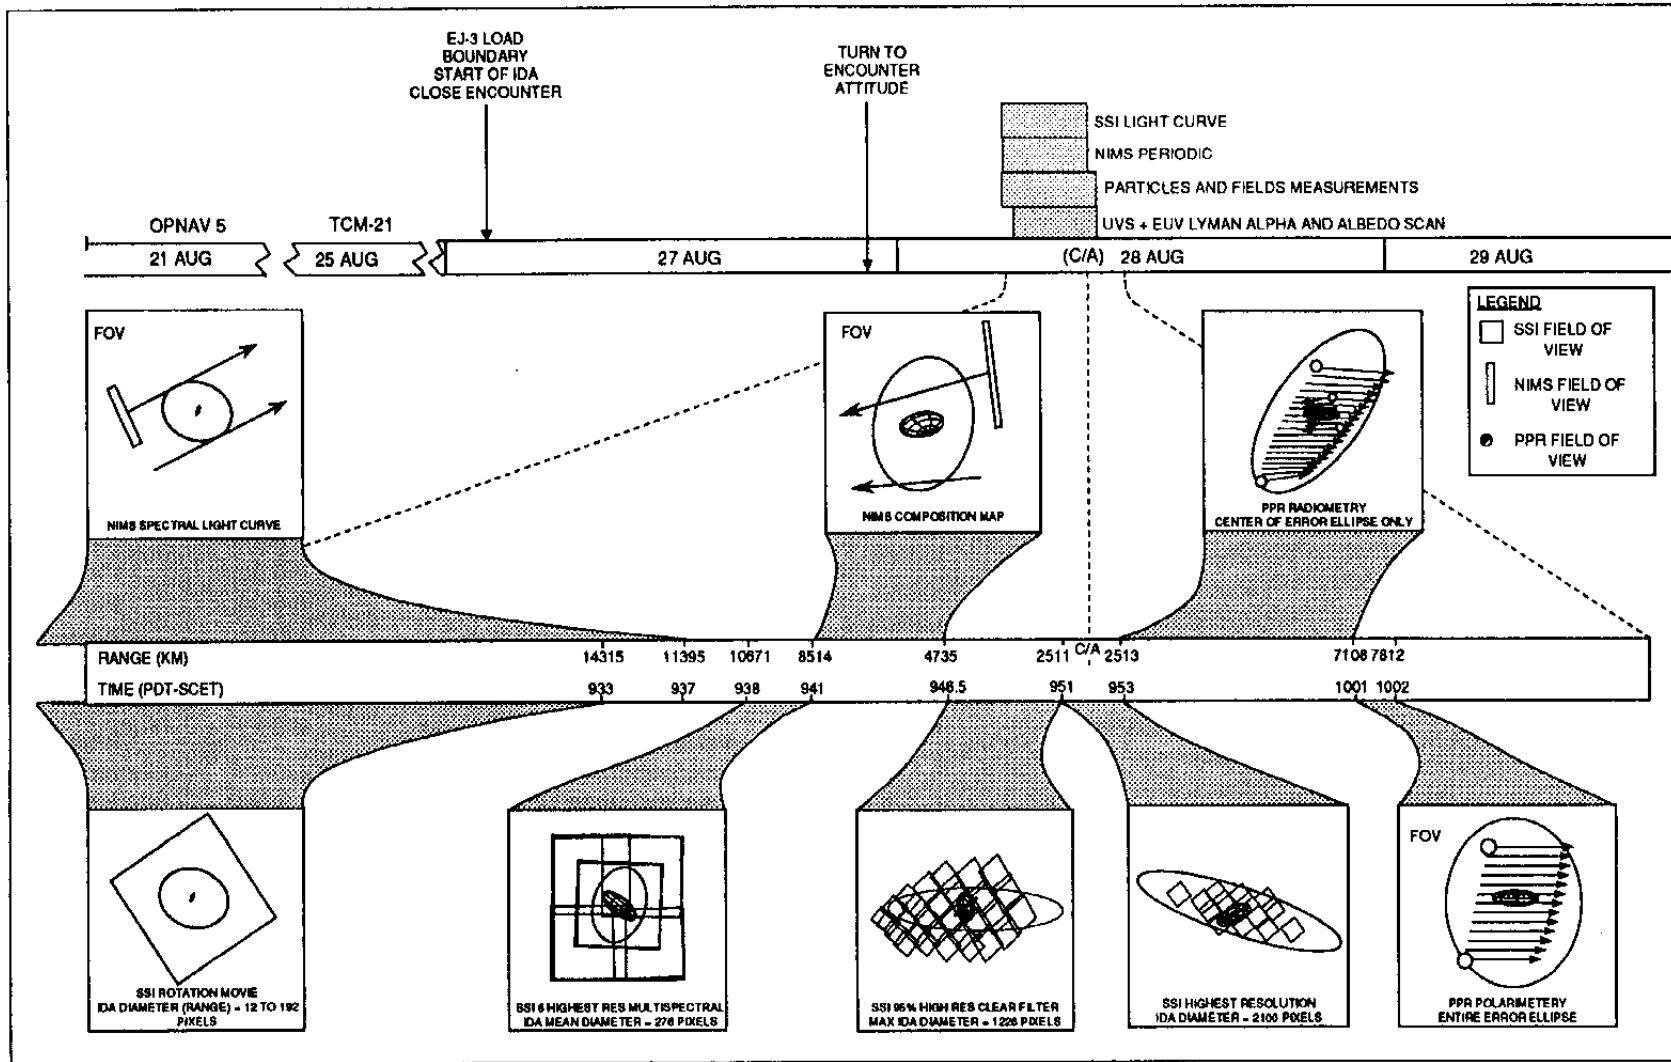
EJ-3 LOAD BOUNDARY START OF IDA CLOSE ENCOUNTER

TURN TO ENCOUNTER ATTITUDE

SSI LIGHT CURVE
NIMS PERIODIC
PARTICLES AND FIELDS MEASUREMENTS
UVS + EUV LYMAN ALPHA AND ALBEDO SCAN

OPNAV 5
21 AUG
TCM-21
25 AUG
27 AUG
(C/A) 28 AUG
29 AUG

FOV
NIMS SPECTRAL LIGHT CURVE

FOV
NIMS COMPOSITION MAP

PPR RADIOMETRY
CENTER OF ERROR ELLIPSE ONLY

LEGEND
SSI FIELD OF VIEW
NIMS FIELD OF VIEW
PPR FIELD OF VIEW

| RANGE (KM) | 14315 | 11395 | 10671 | 8514 | 4735 | 2511 | C/A | 2513 | 7108 | 7812 |
|---|---|---|---|---|---|---|---|---|---|---|
| TIME (PDT-SCET) | 933 | 937 | 938 | 941 | 946.5 | 951 | | 953 | 1001 | 1002 |

SSI ROTATION MOVIE
IDA DIAMETER (RANGE) = 12 TO 192 PIXELS

SSI 6 HIGHEST RES MULTISPECTRAL
IDA MEAN DIAMETER = 276 PIXELS

SSI 95% HIGH RES CLEAR FILTER
MAX IDA DIAMETER = 1226 PIXELS

SSI HIGHEST RESOLUTION
IDA DIAMETER = 2100 PIXELS

FOV
PPR POLARIMETERY
ENTIRE ERROR ELLIPSE